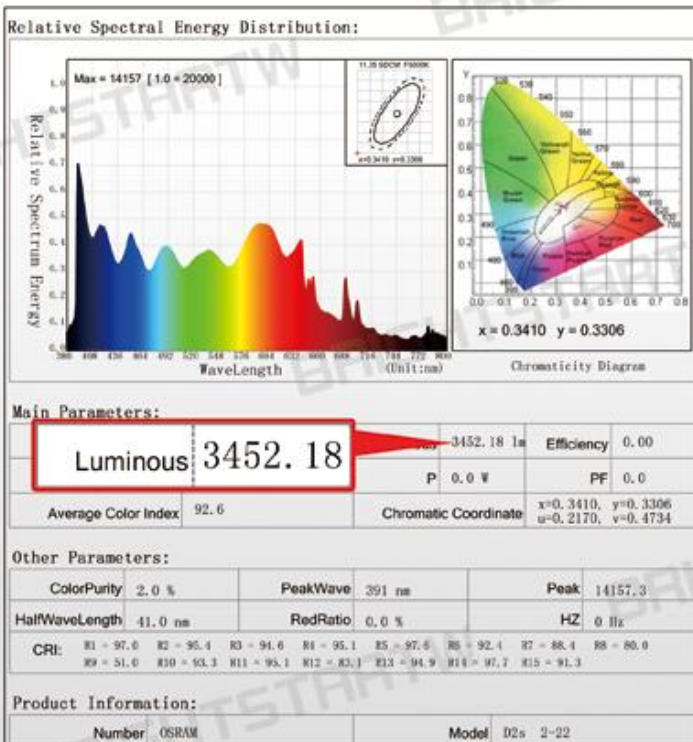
Relative Spectral Energy Distribution:

Max = 14157 [ 1.0 = 20000 ]

Relative Spectrum Energy

1.0
0.9
0.8
0.7
0.6
0.5
0.4
0.3
0.2
0.1
0.0

380 408 436 464 492 520 548 576 604 632 660 688 716 744 772 800

WaveLength (Unit:nm)

11.35 SDCM F5000K

x=0.3410 y=0.3306

y
0.9
0.8
0.7
0.6
0.5
0.4
0.3
0.2
0.1
0.0
0.0 0.1 0.2 0.3 0.4 0.5 0.6 0.7 0.8

520 530 540 550 560 570 580 590 600 620 650 490 480 470

Green
Yellowish Green
Yellow Green
Greenish Yellow
Yellow
Yellowish Orange
Orange
Reddish Orange
Red
Bluish Green
Blue Green
Greenish Blue
Blue
Purplish Blue
Purple
Pink
Purplish Pink
Red Purple

x = 0.3410 y = 0.3306

Chromaticity Diagram

Main Parameters:

| Luminous | 3452. 18 | 3452. 18 lm | Efficiency | 0.00 |
|---|---|---|---|---|
| | | P 0.0 W | PF | 0.0 |
| Average Color Index | 92.6 | Chromatic Coordinate | x=0.3410, y=0.3306 u=0.2170, v=0.4734 | |

Other Parameters:

| ColorPurity | 2.0 % | PeakWave | 391 nm | Peak | 14157.3 |
|---|---|---|---|---|---|
| HalfWaveLength | 41.0 nm | RedRatio | 0.0 % | HZ | 0 Hz |

CRI: R1 = 97.0 R2 = 95.4 R3 = 94.6 R4 = 95.1 R5 = 97.6 R6 = 92.4 R7 = 88.4 R8 = 80.0 R9 = 51.0 R10 = 93.3 R11 = 95.1 R12 = 83.1 R13 = 94.9 R14 = 97.7 R15 = 91.3

Product Information:

Number OSRAM Model D2s 2-22